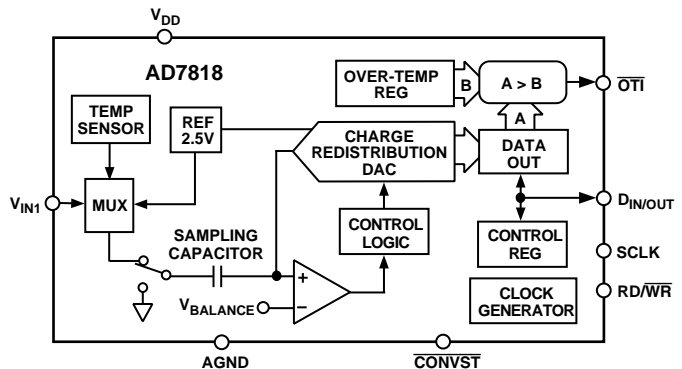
$V_{DD}$

AD7818

OVER-TEMP REG

B

A > B

$\overline{OTI}$

A

TEMP SENSOR

REF 2.5V

CHARGE REDISTRIBUTION DAC

DATA OUT

$V_{IN1}$

MUX

$D_{IN/OUT}$

SAMPLING CAPACITOR

CONTROL LOGIC

CONTROL REG

SCLK

+

−

$V_{BALANCE}$

CLOCK GENERATOR

RD/$\overline{WR}$

AGND

$\overline{CONVST}$